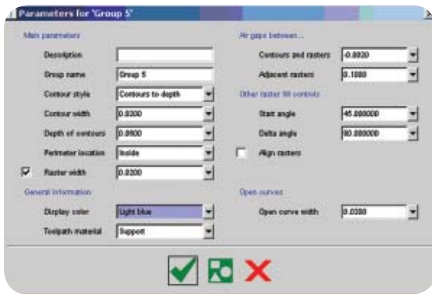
Parameters for 'Group 5'

Main parameters

Description

Group name Group 5

Contour style Contours to depth

Contour width 0.0200

Depth of contours 0.0600

Perimeter location Inside

Raster width 0.0200

General information

Display color Light blue

Toolpath material Support

Air gaps between...

Contours and rasters -0.0020

Adjacent rasters 0.1000

Other raster fill controls

Start angle 45.000000

Delta angle 90.000000

Align rasters

Open curves

Open curve width 0.0200